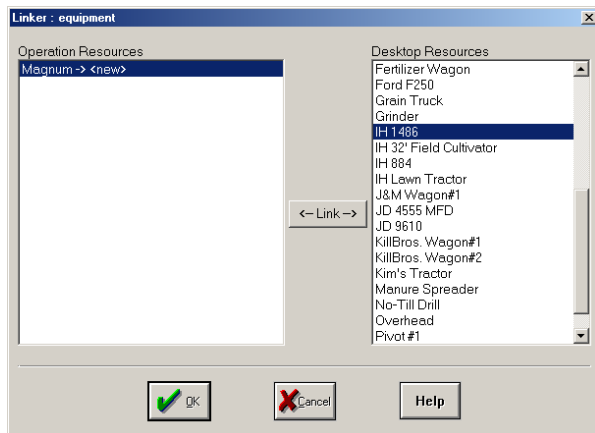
Linker : equipment

Operation Resources

Magnum -> <new>

<-- Link -->

Desktop Resources

Fertilizer Wagon
Ford F250
Grain Truck
Grinder
IH 1486
IH 32' Field Cultivator
IH 884
IH Lawn Tractor
J&M Wagon#1
JD 4555 MFD
JD 9610
KillBros. Wagon#1
KillBros. Wagon#2
Kim's Tractor
Manure Spreader
No-Till Drill
Overhead
Pivot #1

OK

Cancel

Help